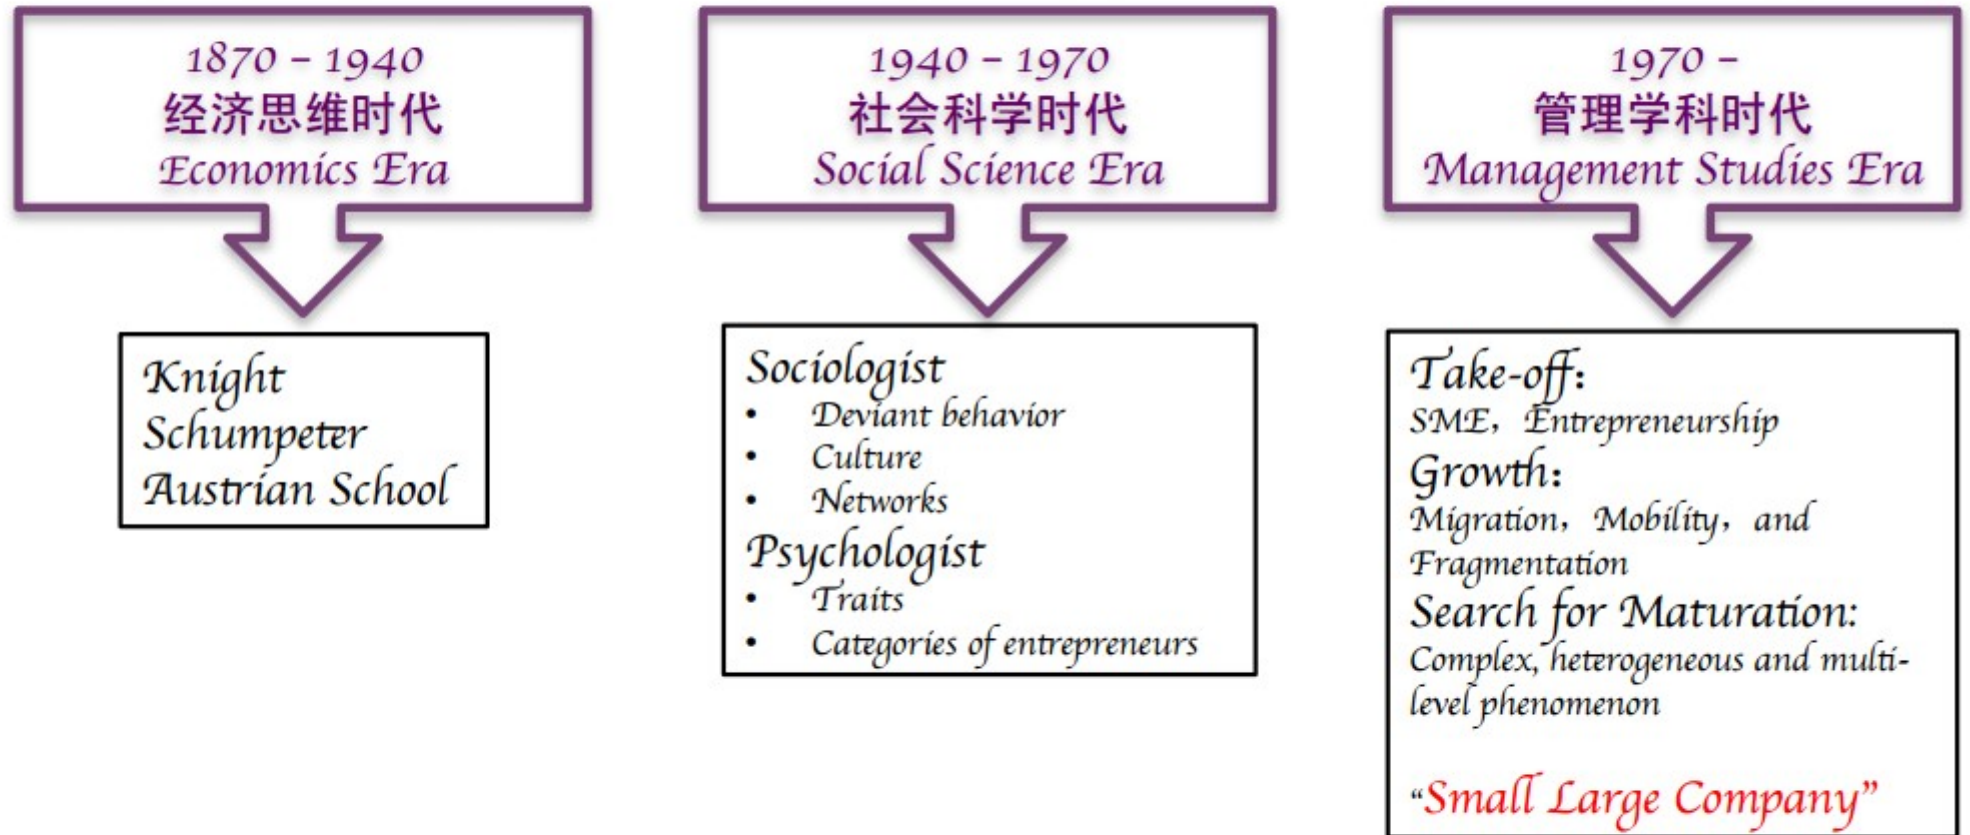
1870 – 1940
经济思维时代
Economics Era

Knight
Schumpeter
Austrian School

1940 – 1970
社会科学时代
Social Science Era

Sociologist
• Deviant behavior
• Culture
• Networks
Psychologist
• Traits
• Categories of entrepreneurs

1970 –
管理学科时代
Management Studies Era

Take-off:
SME，Entrepreneurship
Growth:
Migration，Mobility，and Fragmentation
Search for Maturation:
Complex, heterogeneous and multi-level phenomenon

"Small Large Company"